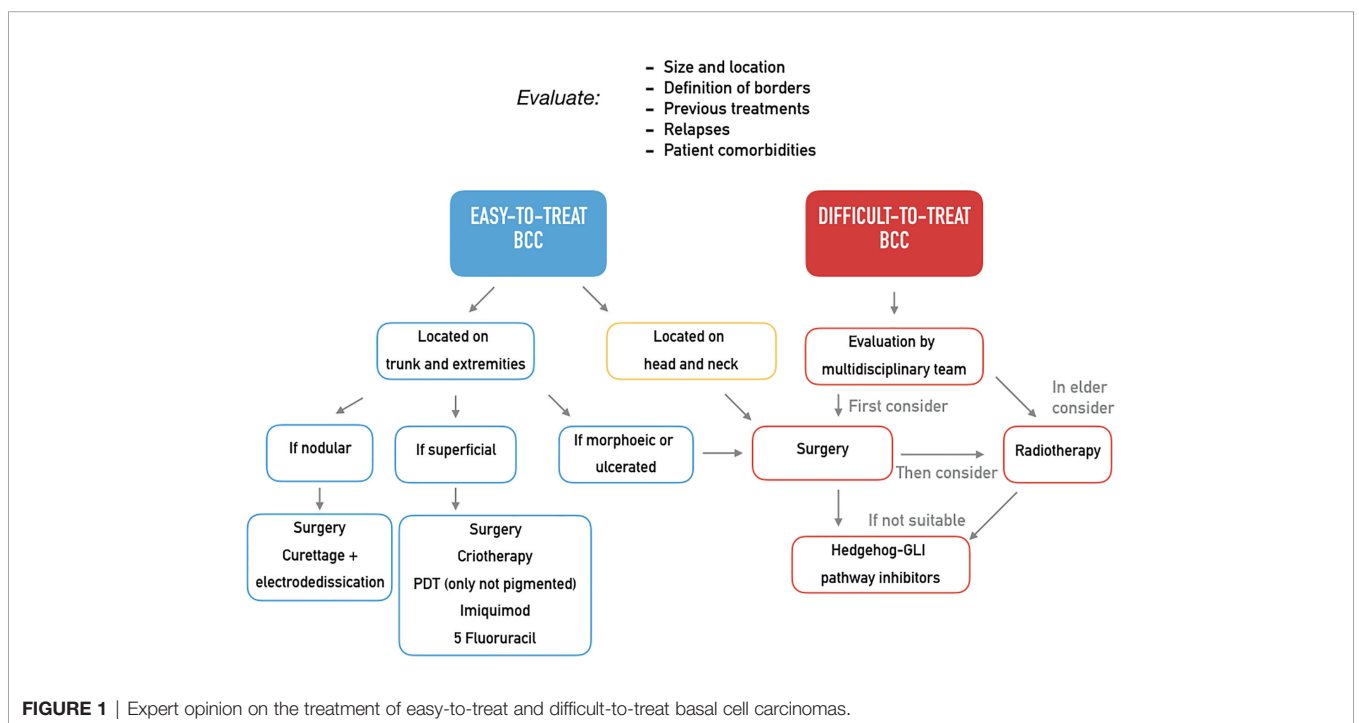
Evaluate:

- Size and location
- Definition of borders
- Previous treatments
- Relapses
- Patient comorbidities

EASY-TO-TREAT BCC

DIFFICULT-TO-TREAT BCC

Located on trunk and extremities

Located on head and neck

Evaluation by multidisciplinary team

In elder consider

First consider

If nodular

If superficial

If morphoeic or ulcerated

Surgery

Then consider

Radiotherapy

If not suitable

Surgery
Curettage + electrodedissication

Surgery
Criotherapy
PDT (only not pigmented)
Imiquimod
5 Fluoruracil

Hedgehog-GLI pathway inhibitors

FIGURE 1 | Expert opinion on the treatment of easy-to-treat and difficult-to-treat basal cell carcinomas.